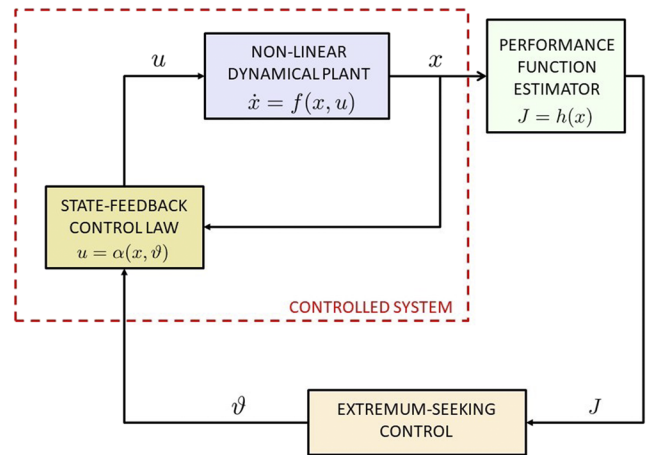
$u$

NON-LINEAR DYNAMICAL PLANT
$\dot{x} = f(x, u)$

$x$

PERFORMANCE FUNCTION ESTIMATOR
$J = h(x)$

STATE-FEEDBACK CONTROL LAW
$u = \alpha(x, \vartheta)$

CONTROLLED SYSTEM

$\vartheta$

EXTREMUM-SEEKING CONTROL

$J$